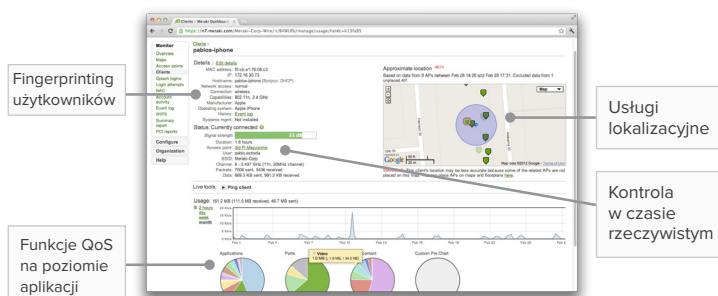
Clients - Meraki Dashboard

https://n7.meraki.com/Meraki-Corp-Wire/n/8Wkl/manage/usage/list#c=k13fa65

Monitor
Overview
Maps
Access points
Clients
Splash logins
Login attempts
NAC
Account activity
Event log
WIPS
Summary report
PCI reports
Configure
Organization
Help

Clients »
pablos-iphone

Details | Edit details

Status: Currently connected

Approximate location BETA

Map

Google

Live tools: Ping client

Usage: 181.2 MB (111.5 MB received, 40.7 MB sent)

Applications
Ports
Content
Custom Pie Chart

Fingerprinting użytkowników

Usługi lokalizacyjne

Kontrola w czasie rzeczywistym

Funkcje QoS na poziomie aplikacji